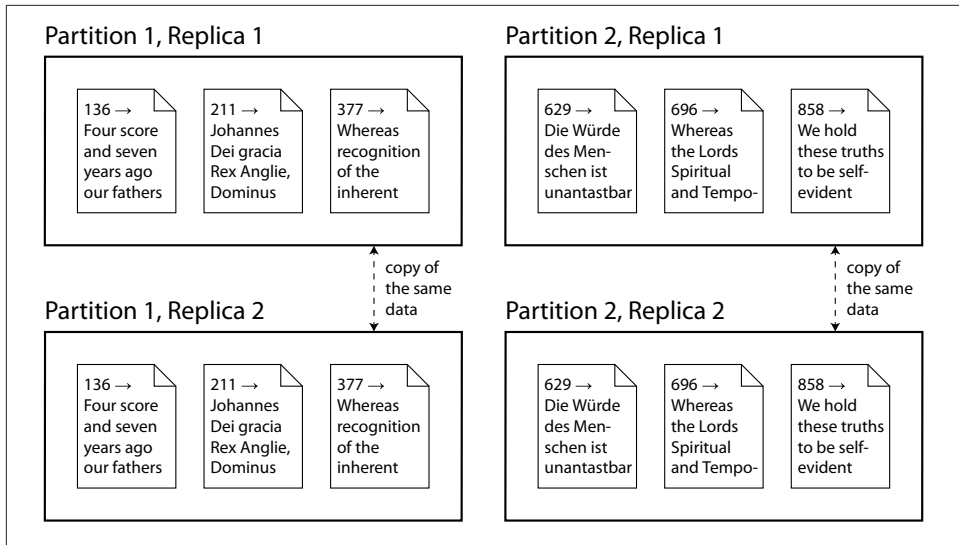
Partition 1, Replica 1

136 → Four score and seven years ago our fathers

211 → Johannes Dei gracia Rex Anglie, Dominus

377 → Whereas recognition of the inherent

Partition 2, Replica 1

629 → Die Würde des Menschen ist unantastbar

696 → Whereas the Lords Spiritual and Tempo-

858 → We hold these truths to be self-evident

copy of the same data

copy of the same data

Partition 1, Replica 2

136 → Four score and seven years ago our fathers

211 → Johannes Dei gracia Rex Anglie, Dominus

377 → Whereas recognition of the inherent

Partition 2, Replica 2

629 → Die Würde des Menschen ist unantastbar

696 → Whereas the Lords Spiritual and Tempo-

858 → We hold these truths to be self-evident